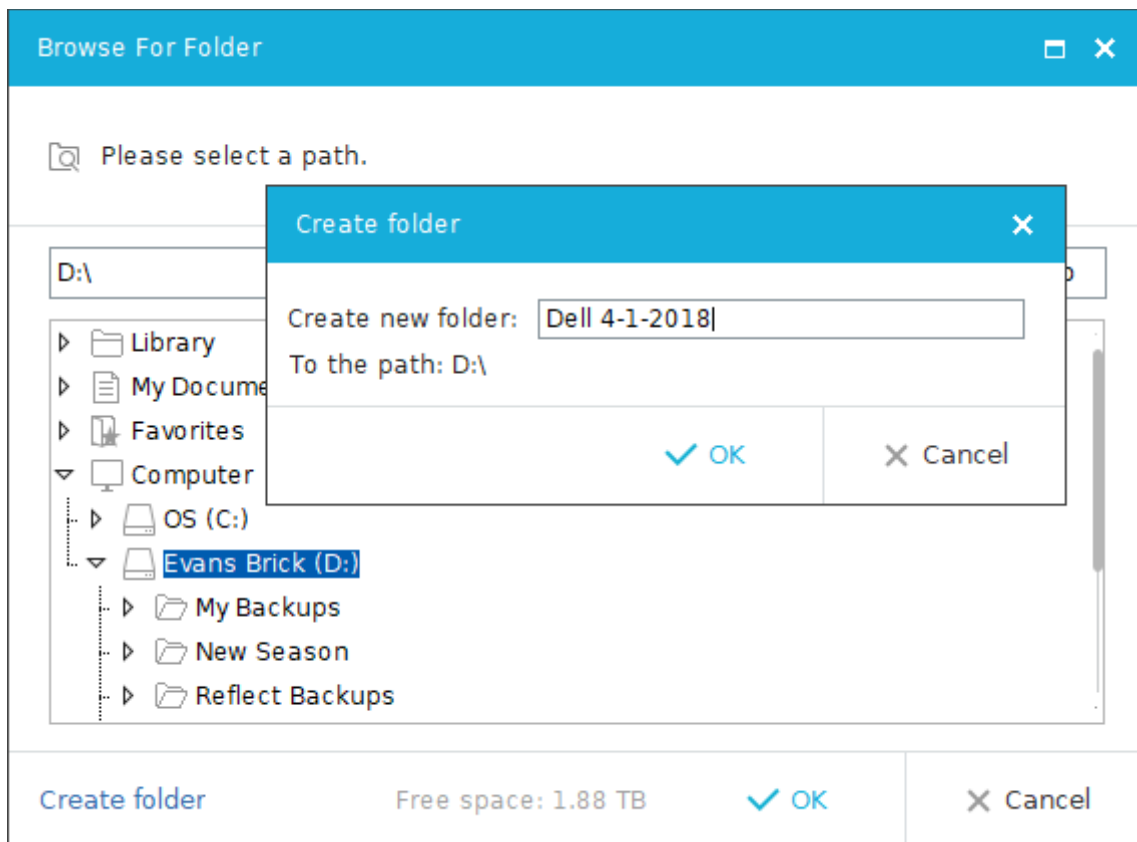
Browse For Folder

Please select a path.

D:\

Library
My Docume
Favorites
Computer
OS (C:)
Evans Brick (D:)
My Backups
New Season
Reflect Backups

Create folder

Create new folder: Dell 4-1-2018
To the path: D:\

OK
Cancel

Create folder
Free space: 1.88 TB
OK
Cancel